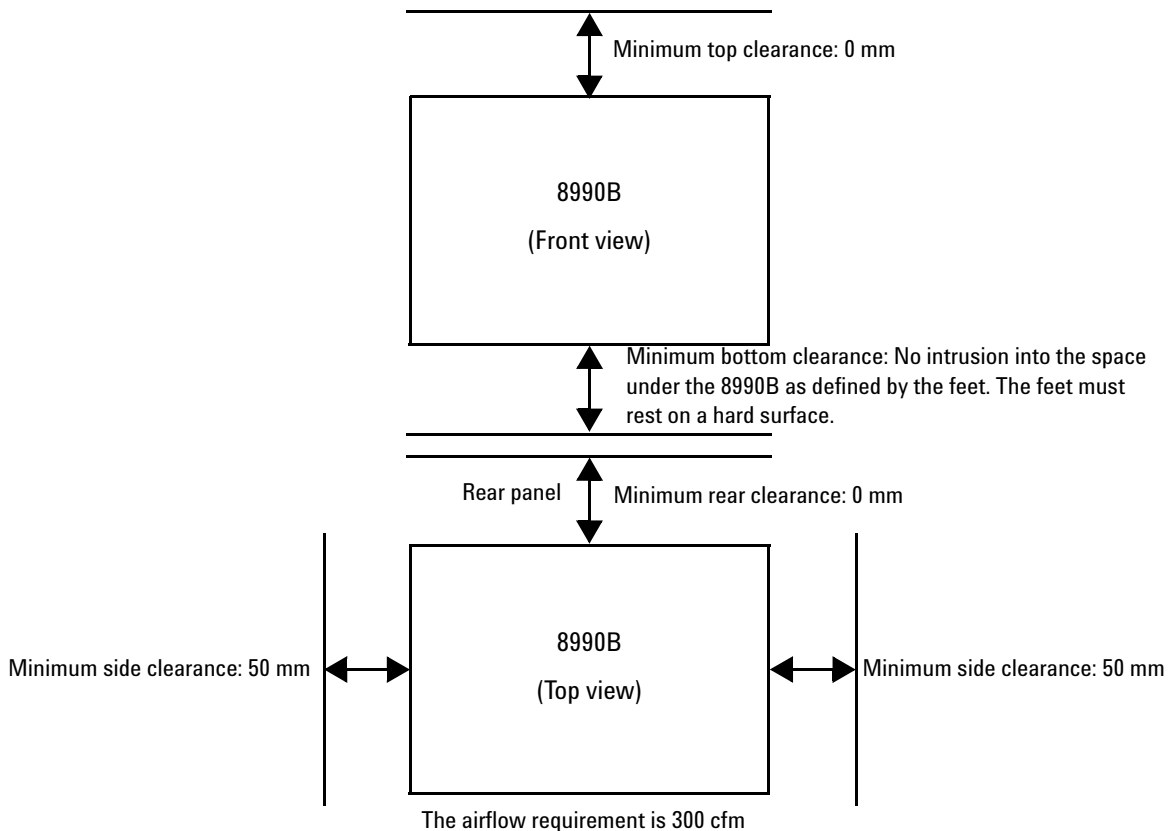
Minimum top clearance: 0 mm

8990B

(Front view)

Minimum bottom clearance: No intrusion into the space under the 8990B as defined by the feet. The feet must rest on a hard surface.

Rear panel

Minimum rear clearance: 0 mm

8990B

(Top view)

Minimum side clearance: 50 mm

Minimum side clearance: 50 mm

The airflow requirement is 300 cfm